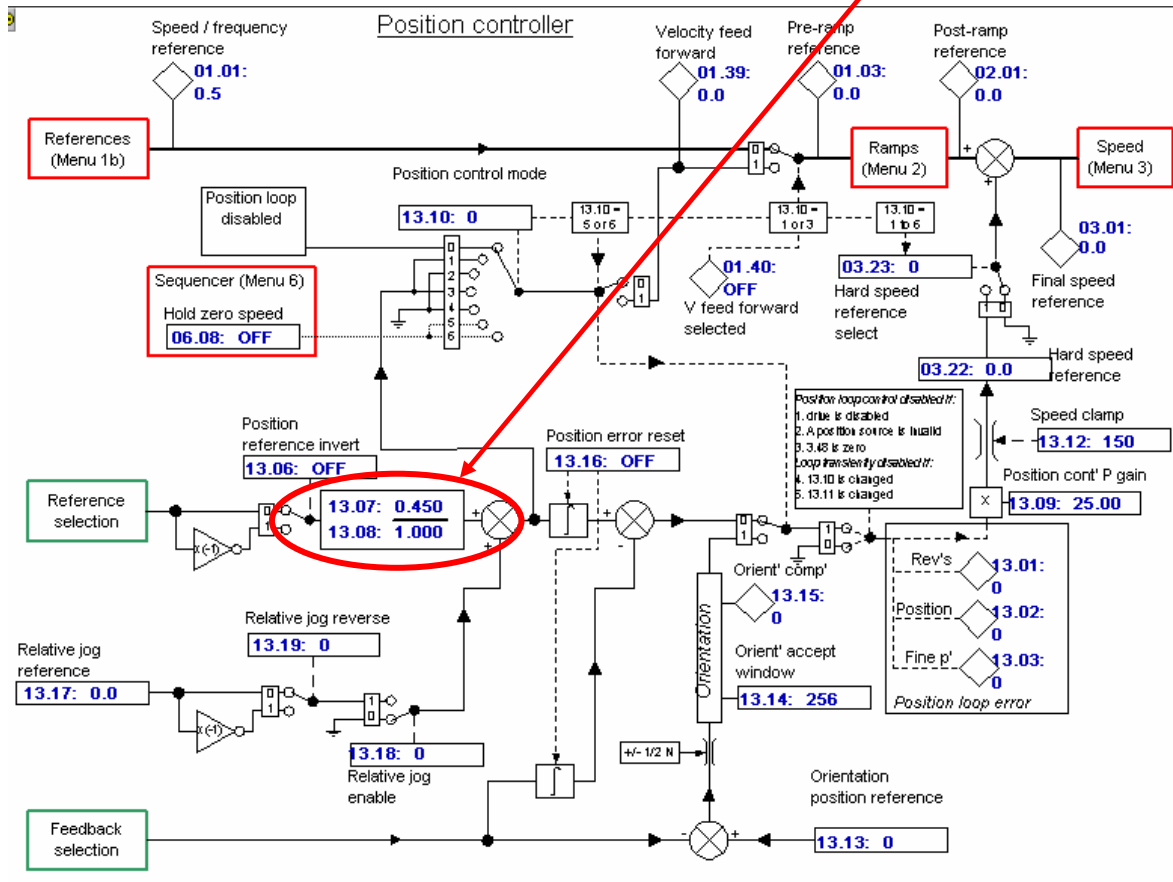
Position controller

Speed / frequency reference
01.01: 0.5

Velocity feed forward
01.39: 0.0

Pre-ramp reference
01.03: 0.0

Post-ramp reference
02.01: 0.0

References (Menu 1b)

Ramps (Menu 2)

Speed (Menu 3)

Position control mode
13.10: 0

Position loop disabled

13.10 = 5 or 6

13.10 = 1 or 3

13.10 = 1 to 6

03.01: 0.0
Final speed reference

01.40: OFF
V feed forward selected

03.23: 0
Hard speed reference select

Sequencer (Menu 6)
Hold zero speed
06.08: OFF

0
1
2
3
4
5
6

03.22: 0.0
Hard speed reference

Position loop control disabled if:
1. drive is disabled
2. A position source is invalid
3. 3.48 is zero
Loop transiently disabled if:
4. 13.10 is changed
5. 13.11 is changed

Speed clamp
13.12: 150

Position cont' P gain
13.09: 25.00

Position reference invert
13.06: OFF

Position error reset
13.16: OFF

Reference selection

x(-1)

13.07: 0.450
13.08: 1.000

Orient' comp'
13.15: 0

Rev's
13.01: 0
Position
13.02: 0
Fine p'
13.03: 0
Position loop error

Relative jog reverse
13.19: 0

Relative jog reference
13.17: 0.0

x(-1)

13.18: 0
Relative jog enable

Orientation

Orient' accept window
13.14: 256

+/- 1/2 N

Orientation position reference
13.13: 0

Feedback selection